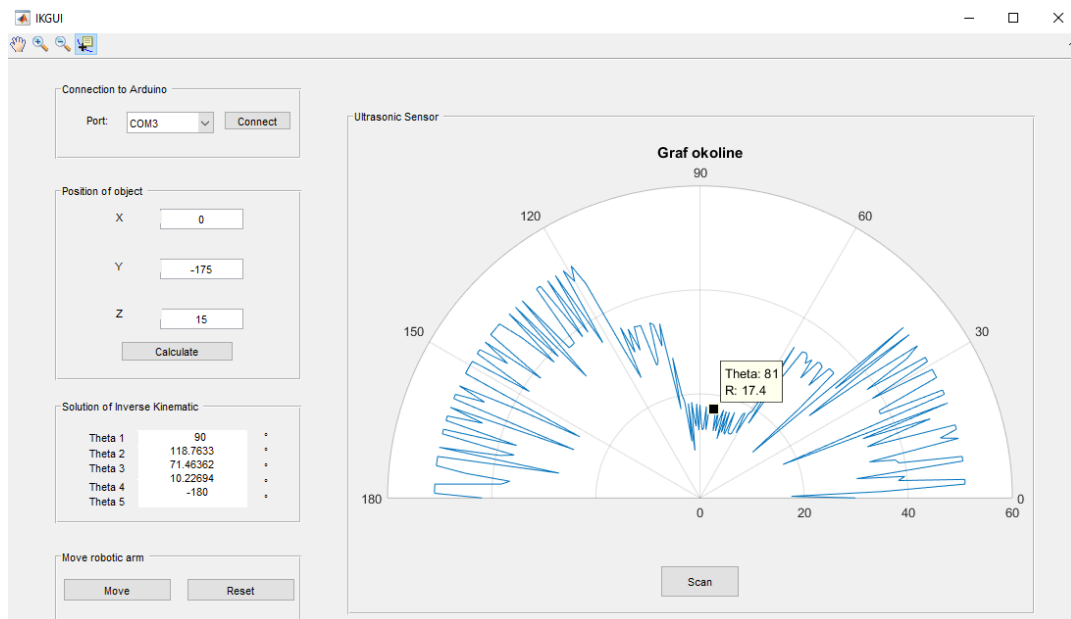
IKGUI

Connection to Arduino

Port: COM3 Connect

Position of object

X 0

Y -175

Z 15

Calculate

Solution of Inverse Kinematic

| Theta 1 | 90 | ° |
|---|---|---|
| Theta 2 | 118.7633 | ° |
| Theta 3 | 71.46362 | ° |
| Theta 4 | 10.22694 | ° |
| Theta 5 | -180 | ° |

Move robotic arm

Move Reset

Ultrasonic Sensor

Graf okoline

90

120

60

150

30

180

0

0 20 40 60

Theta: 81
R: 17.4

Scan